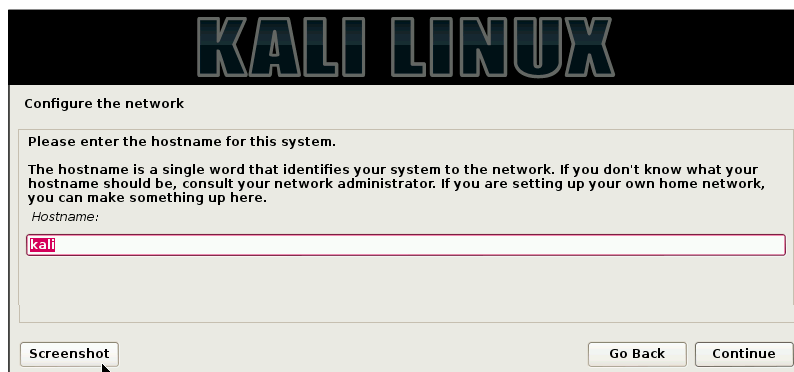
KALI LINUX

Configure the network

Please enter the hostname for this system.

The hostname is a single word that identifies your system to the network. If you don't know what your hostname should be, consult your network administrator. If you are setting up your own home network, you can make something up here.

Hostname:

kali

Screenshot

Go Back

Continue